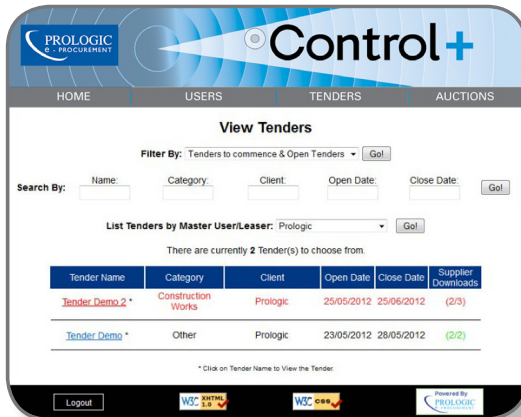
PROLOGIC
e - PROCUREMENT

Control+

HOME | USERS | TENDERS | AUCTIONS

View Tenders

Filter By: Tenders to commence & Open Tenders Go!

Search By: Name: Category: Client: Open Date: Close Date: Go!

List Tenders by Master User/Leaser: Prologic Go!

There are currently 2 Tender(s) to choose from.

| Tender Name | Category | Client | Open Date | Close Date | Supplier Downloads |
|---|---|---|---|---|---|
| Tender Demo 2 * | Construction Works | Prologic | 25/05/2012 | 25/06/2012 | (2/3) |
| Tender Demo * | Other | Prologic | 23/05/2012 | 28/05/2012 | (2/2) |

* Click on Tender Name to View the Tender.

Logout

W3C XHTML 1.0

W3C css

Powered By PROLOGIC